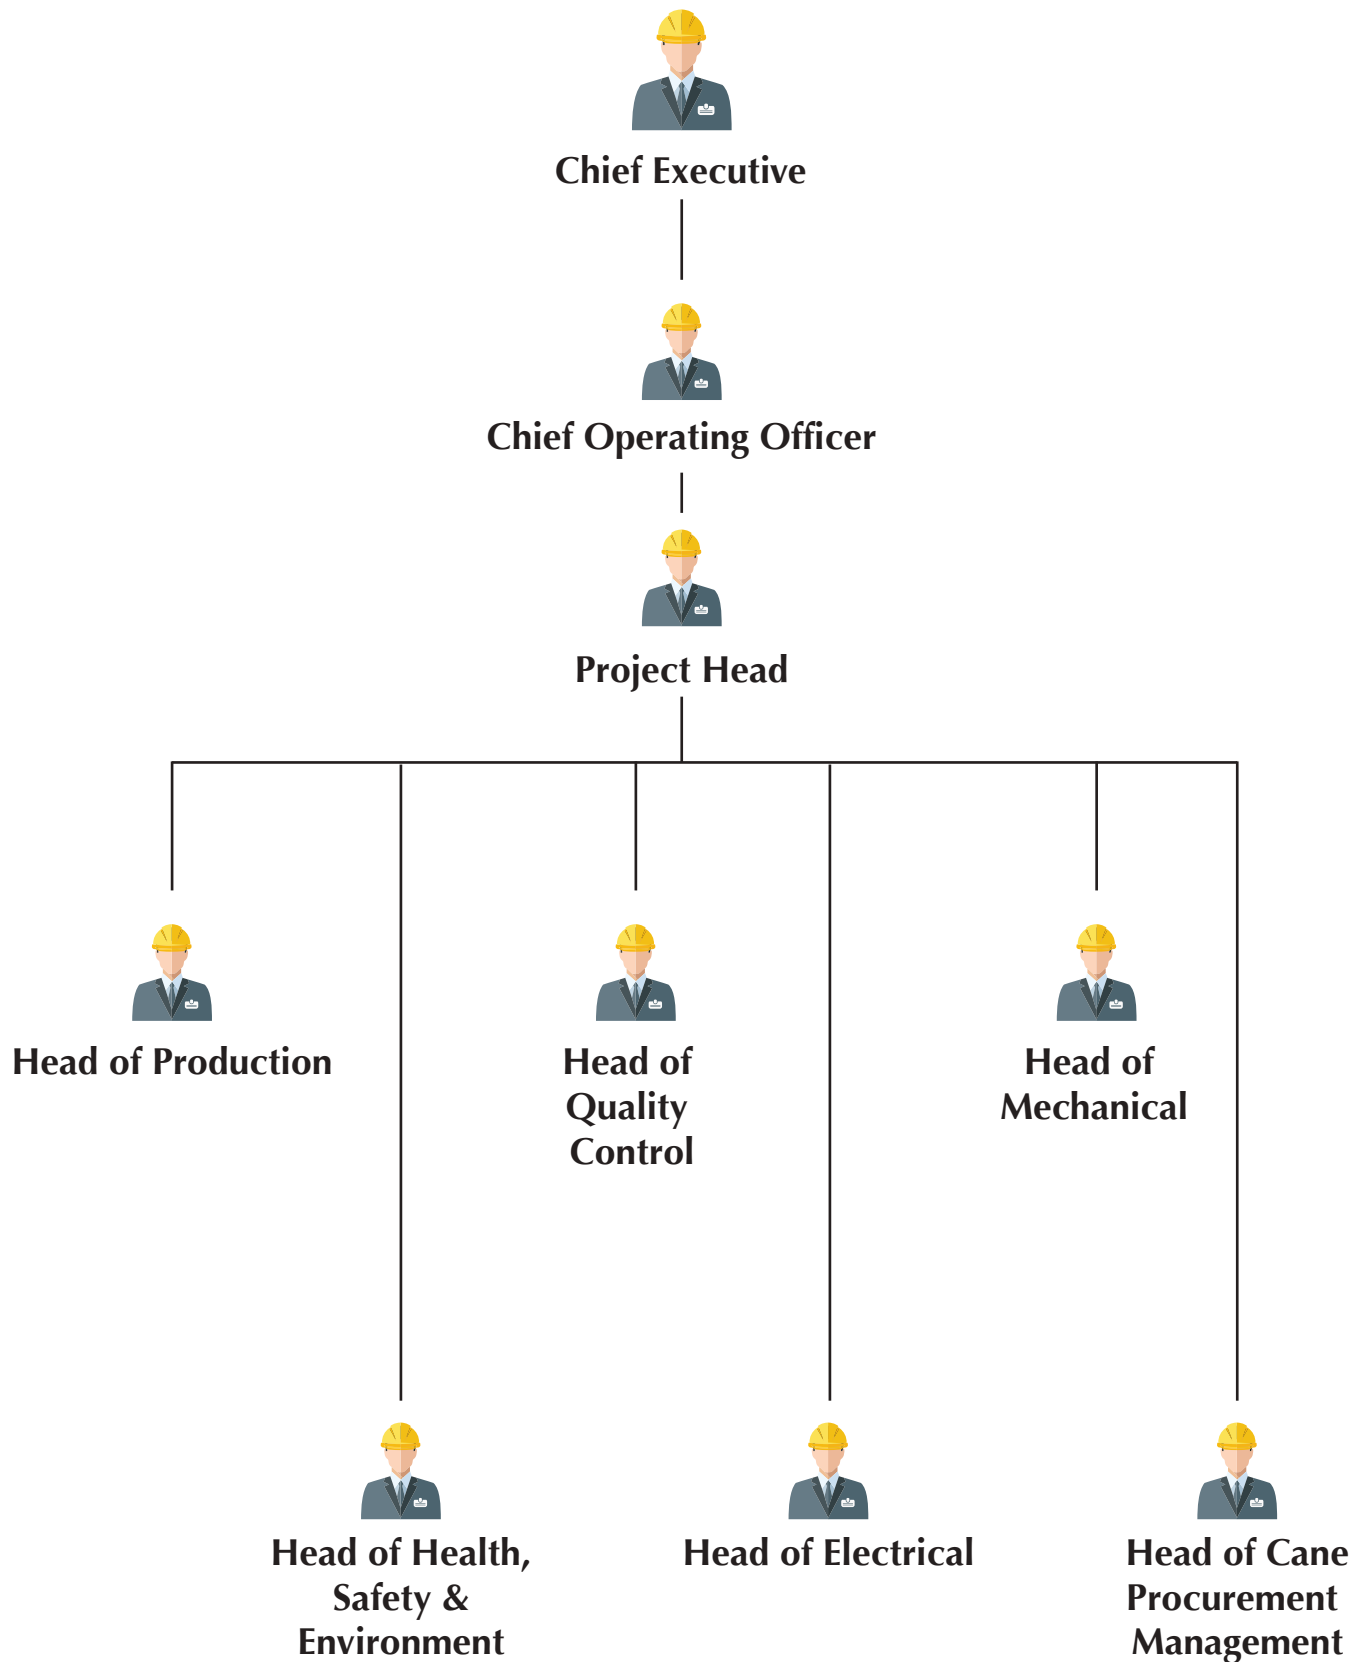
Chief Executive

Chief Operating Officer

Project Head

Head of Production

Head of Quality Control

Head of Mechanical

Head of Health, Safety & Environment

Head of Electrical

Head of Cane Procurement Management